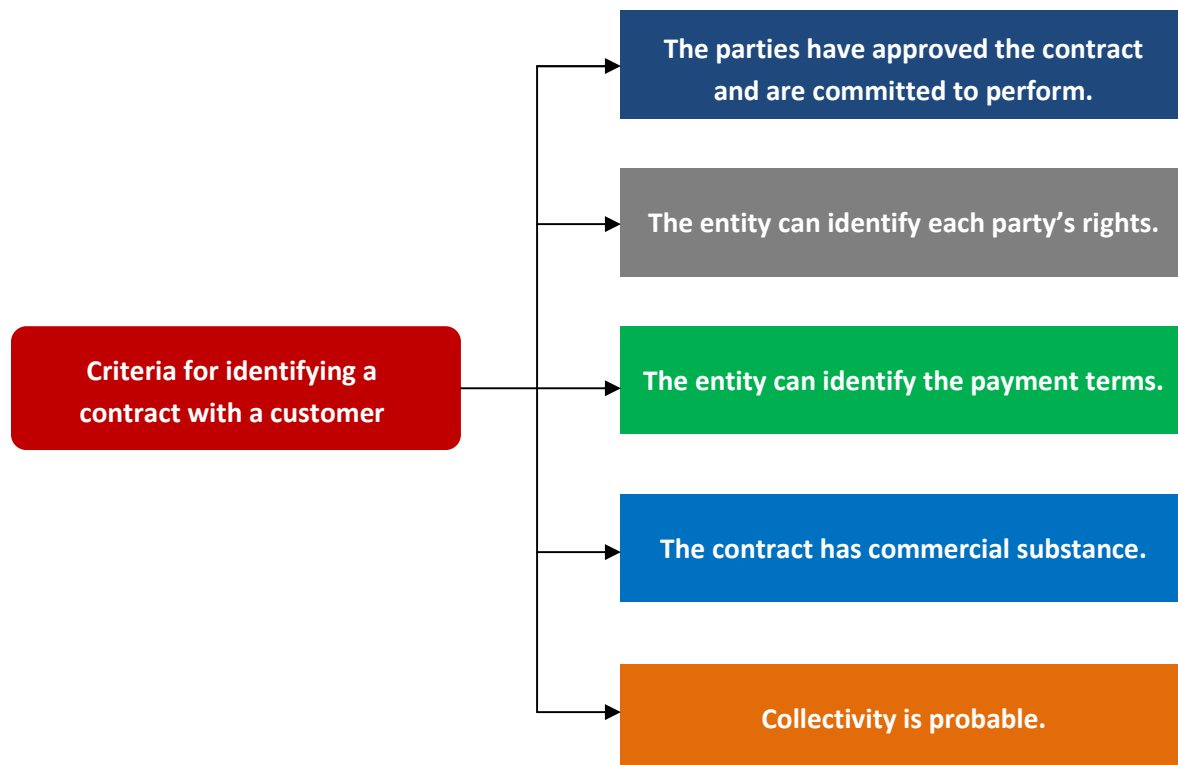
Criteria for identifying a contract with a customer

The parties have approved the contract and are committed to perform.

The entity can identify each party’s rights.

The entity can identify the payment terms.

The contract has commercial substance.

Collectivity is probable.